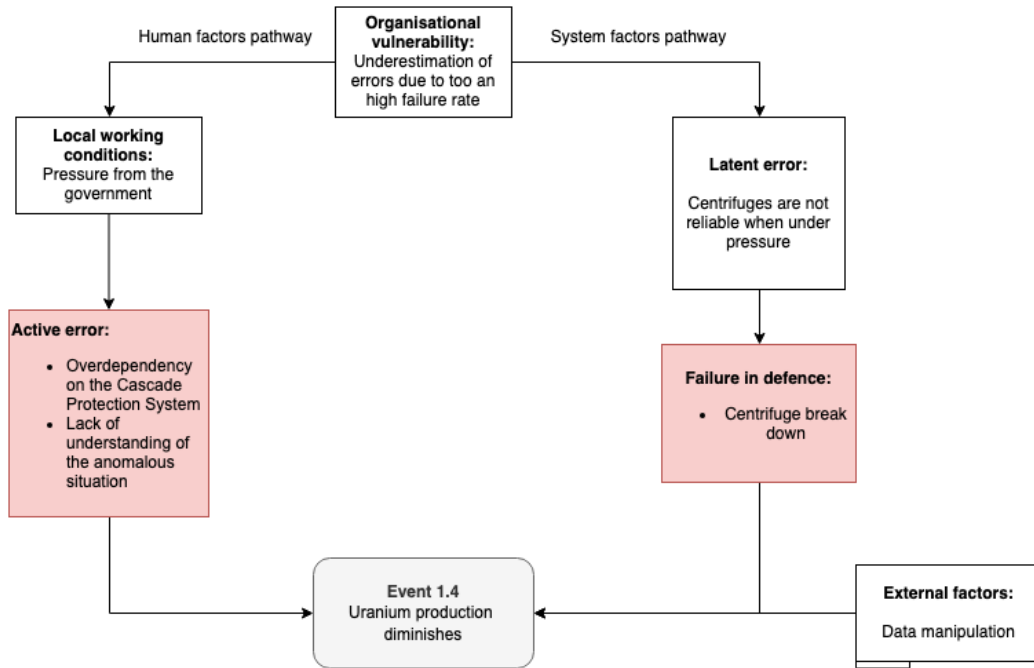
Organisational vulnerability:
Underestimation of errors due to too an high failure rate

Human factors pathway

System factors pathway

Local working conditions:
Pressure from the government

Latent error:

Centrifuges are not reliable when under pressure

Active error:

- Overdependency on the Cascade Protection System
- Lack of understanding of the anomalous situation

Failure in defence:

- Centrifuge break down

Event 1.4
Uranium production diminishes

External factors:

Data manipulation